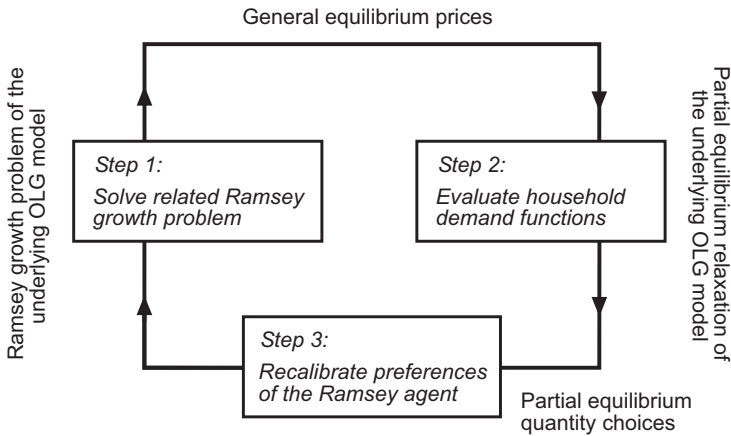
General equilibrium prices

Ramsey growth problem of the underlying OLG model

Step 1:
Solve related Ramsey growth problem

Step 2:
Evaluate household demand functions

Partial equilibrium relaxation of the underlying OLG model

Step 3:
Recalibrate preferences of the Ramsey agent

Partial equilibrium quantity choices